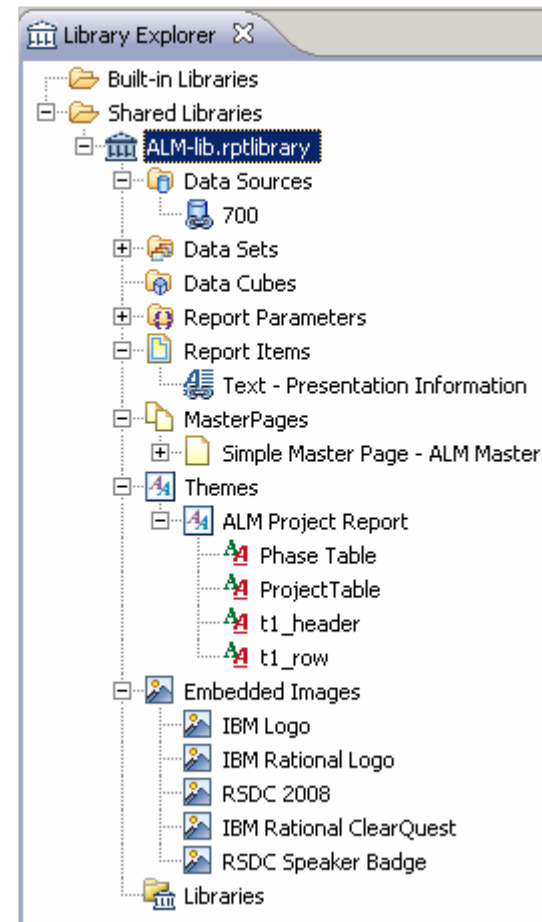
Library Explorer

Built-in Libraries
Shared Libraries
ALM-lib.rptlibrary
Data Sources
700
Data Sets
Data Cubes
Report Parameters
Report Items
Text - Presentation Information
MasterPages
Simple Master Page - ALM Master
Themes
ALM Project Report
Phase Table
ProjectTable
t1_header
t1_row
Embedded Images
IBM Logo
IBM Rational Logo
RSDC 2008
IBM Rational ClearQuest
RSDC Speaker Badge
Libraries